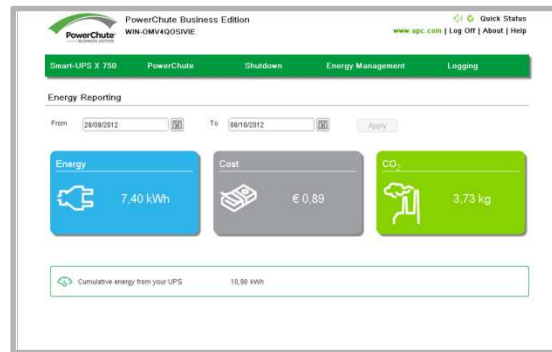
PowerChute BUSINESS EDITION

PowerChute Business Edition
WIN-OMV4QOSIVIE

Quick Status
www.apc.com | Log Off | About | Help

Smart-UPS X 750 PowerChute Shutdown Energy Management Logging

Energy Reporting

From 28/08/2012 To 08/10/2012 Apply

Energy
7,40 kWh

Cost
€ 0,89

$CO_2$
3,73 kg

Cumulative energy from your UPS 10,98 kWh